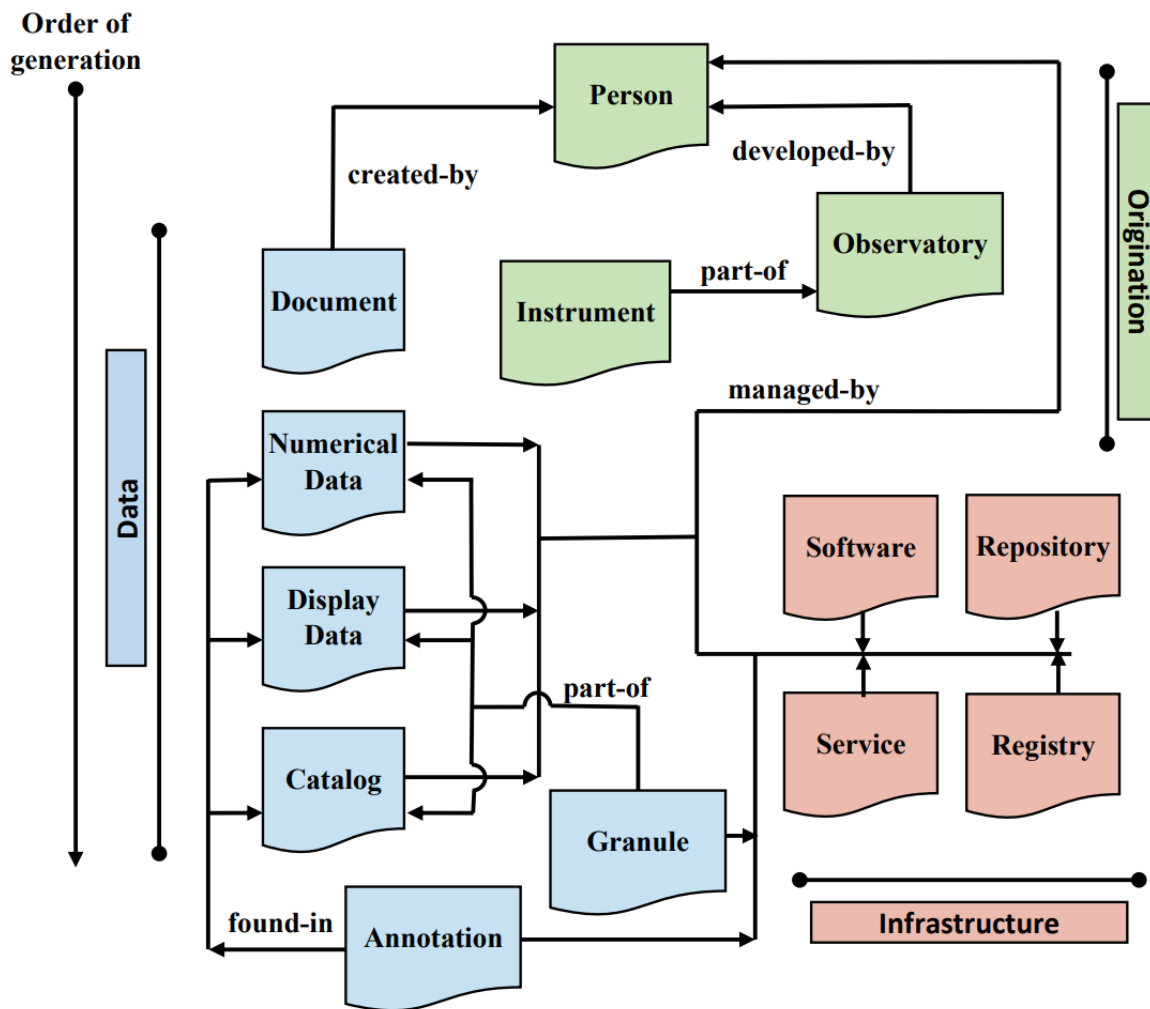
Order of generation

Person

created-by

developed-by

Observatory

Origination

Document

Instrument

part-of

Data

managed-by

Numerical Data

Display Data

Software

Repository

part-of

Service

Registry

Catalog

Granule

found-in

Annotation

Infrastructure